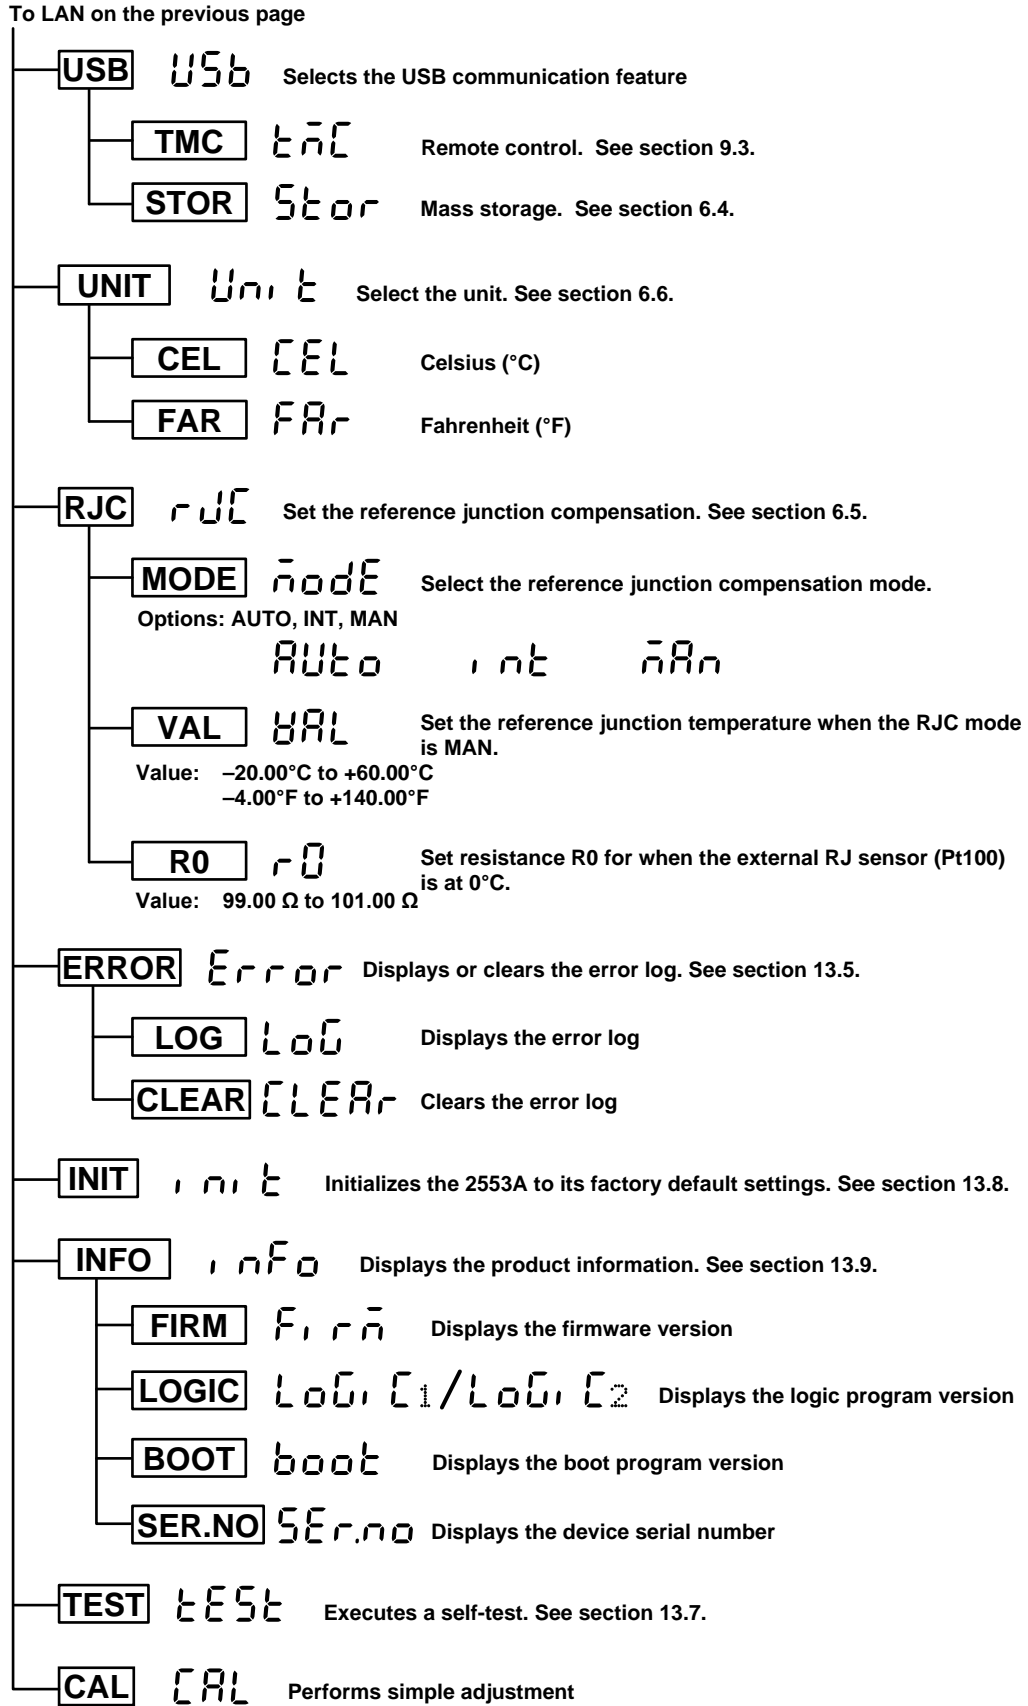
To LAN on the previous page

USB USb Selects the USB communication feature

TMC tāC Remote control. See section 9.3.

STOR Stor Mass storage. See section 6.4.

UNIT Unit Select the unit. See section 6.6.

CEL CEL Celsius (°C)

FAR FAr Fahrenheit (°F)

RJC rJC Set the reference junction compensation. See section 6.5.

MODE āodE Select the reference junction compensation mode.

Options: AUTO, INT, MAN

AUto int āAn

VAL VAL Set the reference junction temperature when the RJC mode is MAN.

Value: –20.00°C to +60.00°C
–4.00°F to +140.00°F

R0 r0 Set resistance R0 for when the external RJ sensor (Pt100) is at 0°C.

Value: 99.00 Ω to 101.00 Ω

ERROR Error Displays or clears the error log. See section 13.5.

LOG LoG Displays the error log

CLEAR CLEAr Clears the error log

INIT init Initializes the 2553A to its factory default settings. See section 13.8.

INFO inFo Displays the product information. See section 13.9.

FIRM Firā Displays the firmware version

LOGIC LoGiC1/LoGiC2 Displays the logic program version

BOOT boot Displays the boot program version

SER.NO SEr.no Displays the device serial number

TEST tESt Executes a self-test. See section 13.7.

CAL CAL Performs simple adjustment